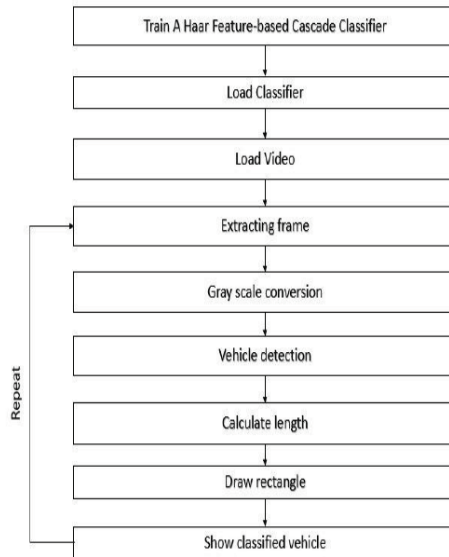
Train A Haar Feature-based Cascade Classifier

Load Classifier

Load Video

Extracting frame

Gray scale conversion

Vehicle detection

Calculate length

Draw rectangle

Show classified vehicle

Repeat